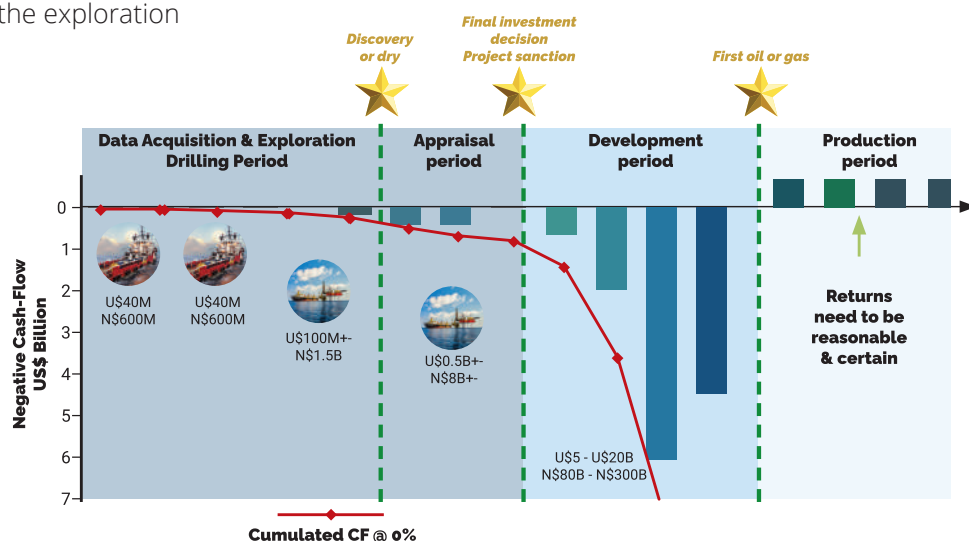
the exploration

Discovery or dry

Final investment decision Project sanction

First oil or gas

Data Acquisition & Exploration Drilling Period

Appraisal period

Development period

Production period

Negative Cash-Flow US$ Billion

0
1
2
3
4
5
6
7

U$40M N$600M

U$40M N$600M

U$100M+- N$1.5B

U$0.5B+- N$8B+-

U$5 - U$20B N$80B - N$300B

Returns need to be reasonable & certain

Cumulated CF @ 0%